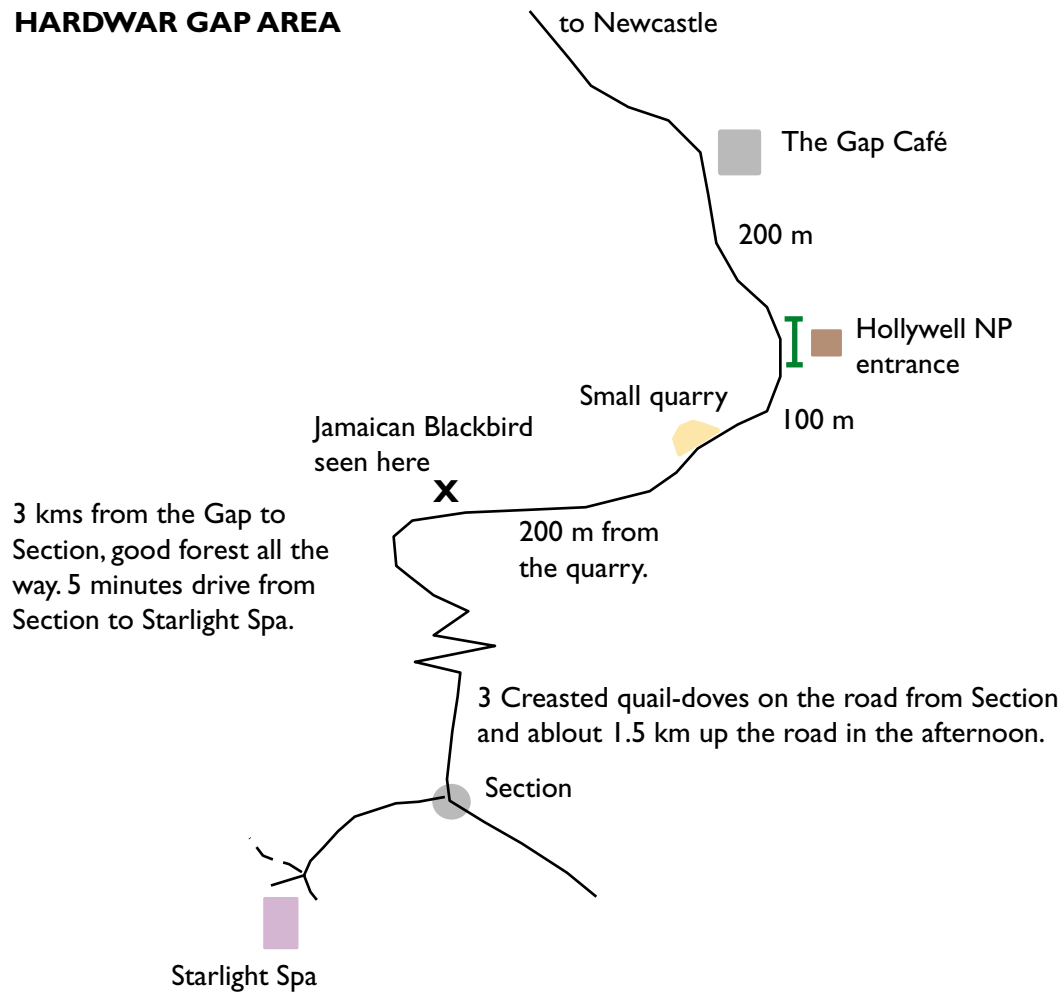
HARDWAR GAP AREA

to Newcastle

The Gap Café

200 m

Hollywell NP entrance

Small quarry

100 m

Jamaican Blackbird seen here

x

3 kms from the Gap to Section, good forest all the way. 5 minutes drive from Section to Starlight Spa.

200 m from the quarry.

3 Creasted quail-doves on the road from Section and ablout 1.5 km up the road in the afternoon.

Section

Starlight Spa